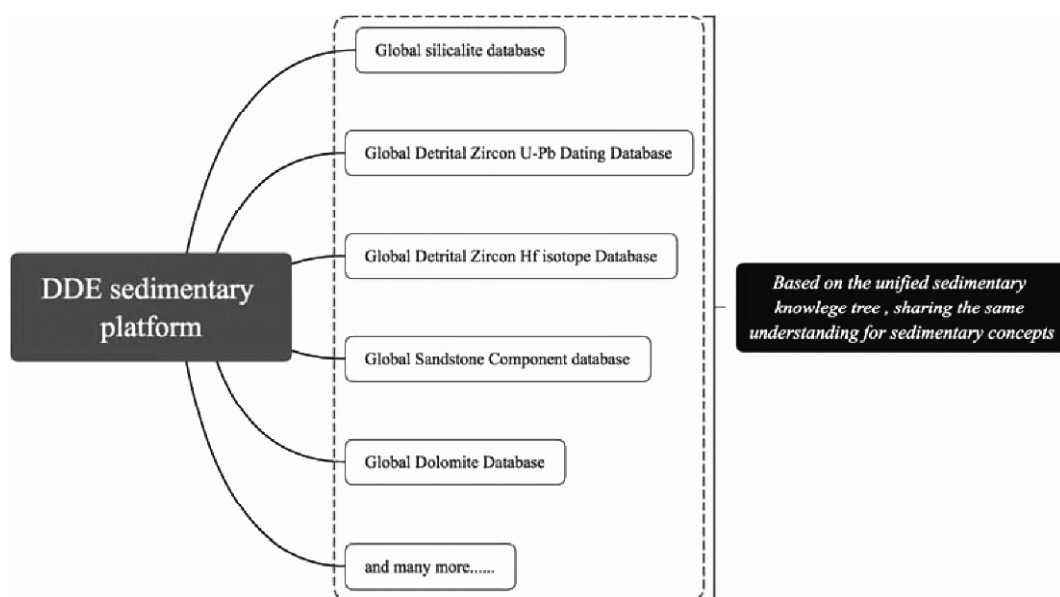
DDE sedimentary platform

Global silicalite database

Global Detrital Zircon U-Pb Dating Database

Global Detrital Zircon Hf isotope Database

Global Sandstone Component database

Global Dolomite Database

and many more......

Based on the unified sedimentary knowlege tree , sharing the same understanding for sedimentary concepts